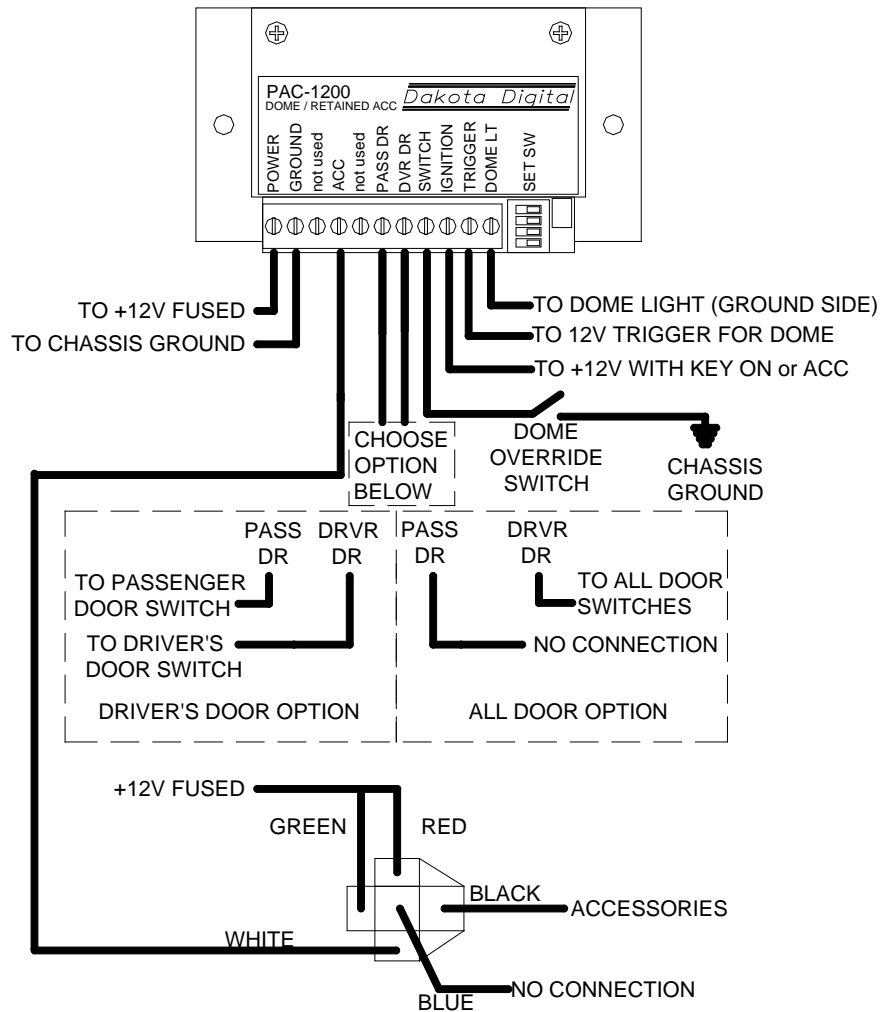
PAC-1200
DOME / RETAINED ACC
Dakota Digital

POWER
GROUND
not used
ACC
not used
PASS DR
DVR DR
SWITCH
IGNITION
TRIGGER
DOME LT
SET SW

TO +12V FUSED
TO CHASSIS GROUND
TO DOME LIGHT (GROUND SIDE)
TO 12V TRIGGER FOR DOME
TO +12V WITH KEY ON or ACC
CHOOSE OPTION BELOW
DOME OVERRIDE SWITCH
CHASSIS GROUND

PASS DR
DRVR DR
TO PASSENGER DOOR SWITCH
TO DRIVER'S DOOR SWITCH
DRIVER'S DOOR OPTION

PASS DR
DRVR DR
TO ALL DOOR SWITCHES
NO CONNECTION
ALL DOOR OPTION

+12V FUSED
GREEN
RED
BLACK
ACCESSORIES
WHITE
BLUE
NO CONNECTION